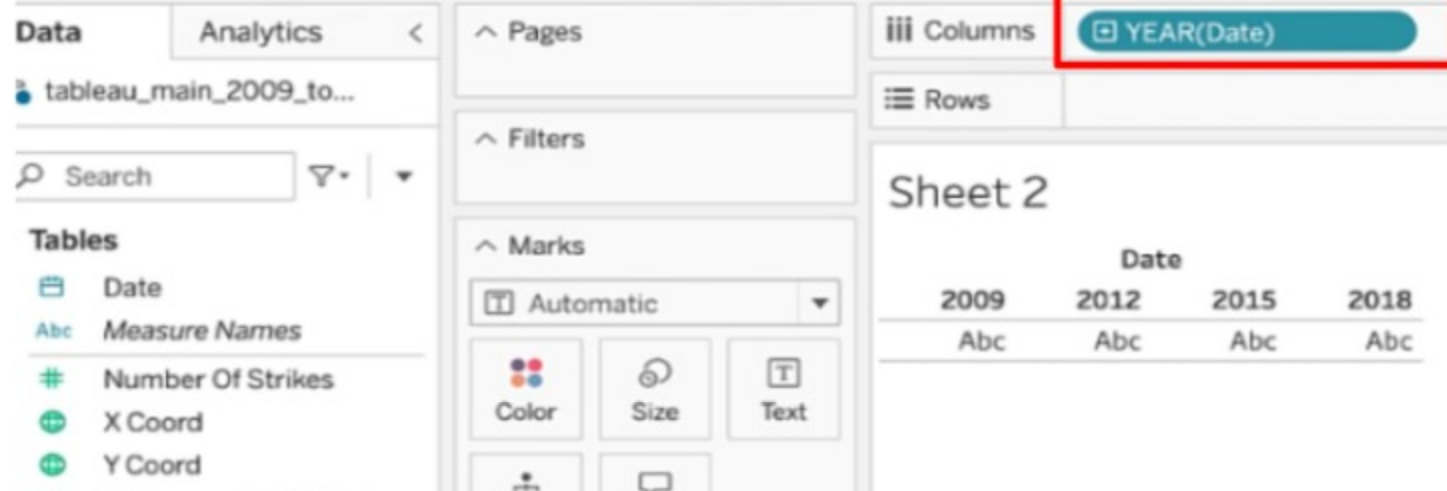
Data Analytics <

tableau_main_2009_to...

Search

Tables

Date

Abc Measure Names

Number Of Strikes

X Coord

Y Coord

Pages

Filters

Marks

Automatic

Color Size Text

Columns YEAR(Date)

Rows

Sheet 2

| Date | | | |
|---|---|---|---|
| 2009 | 2012 | 2015 | 2018 |
| Abc | Abc | Abc | Abc |